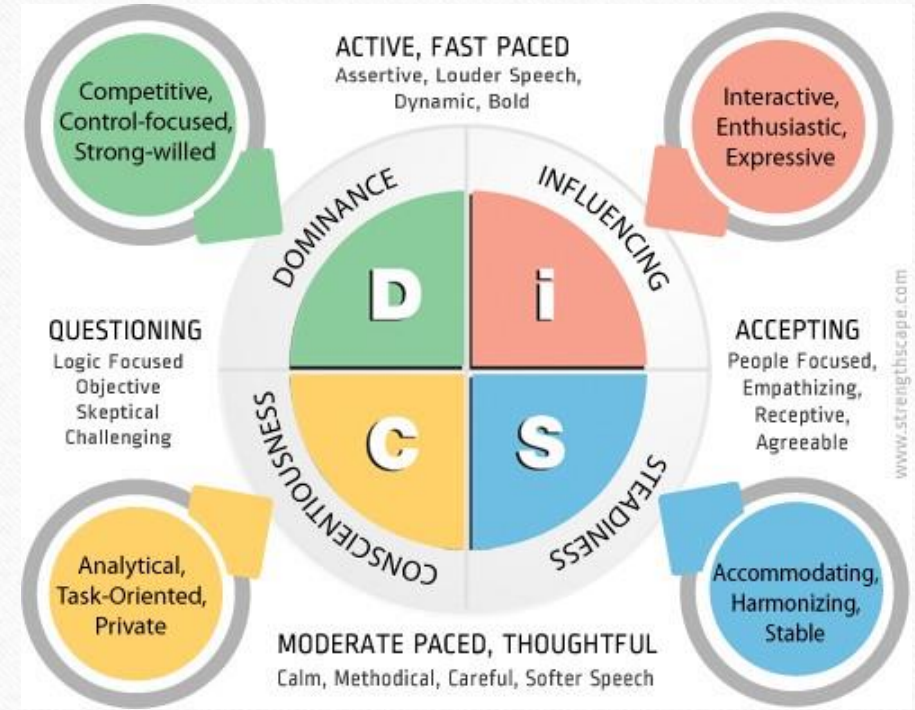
Competitive, Control-focused, Strong-willed

ACTIVE, FAST PACED
Assertive, Louder Speech, Dynamic, Bold

Interactive, Enthusiastic, Expressive

DOMINANCE

INFLUENCING

D

i

QUESTIONING
Logic Focused
Objective
Skeptical
Challenging

ACCEPTING
People Focused, Empathizing, Receptive, Agreeable

C

S

CONSCIENTIOUSNESS

STEADINESS

www.strengthscape.com

Analytical, Task-Oriented, Private

Accommodating, Harmonizing, Stable

MODERATE PACED, THOUGHTFUL
Calm, Methodical, Careful, Softer Speech